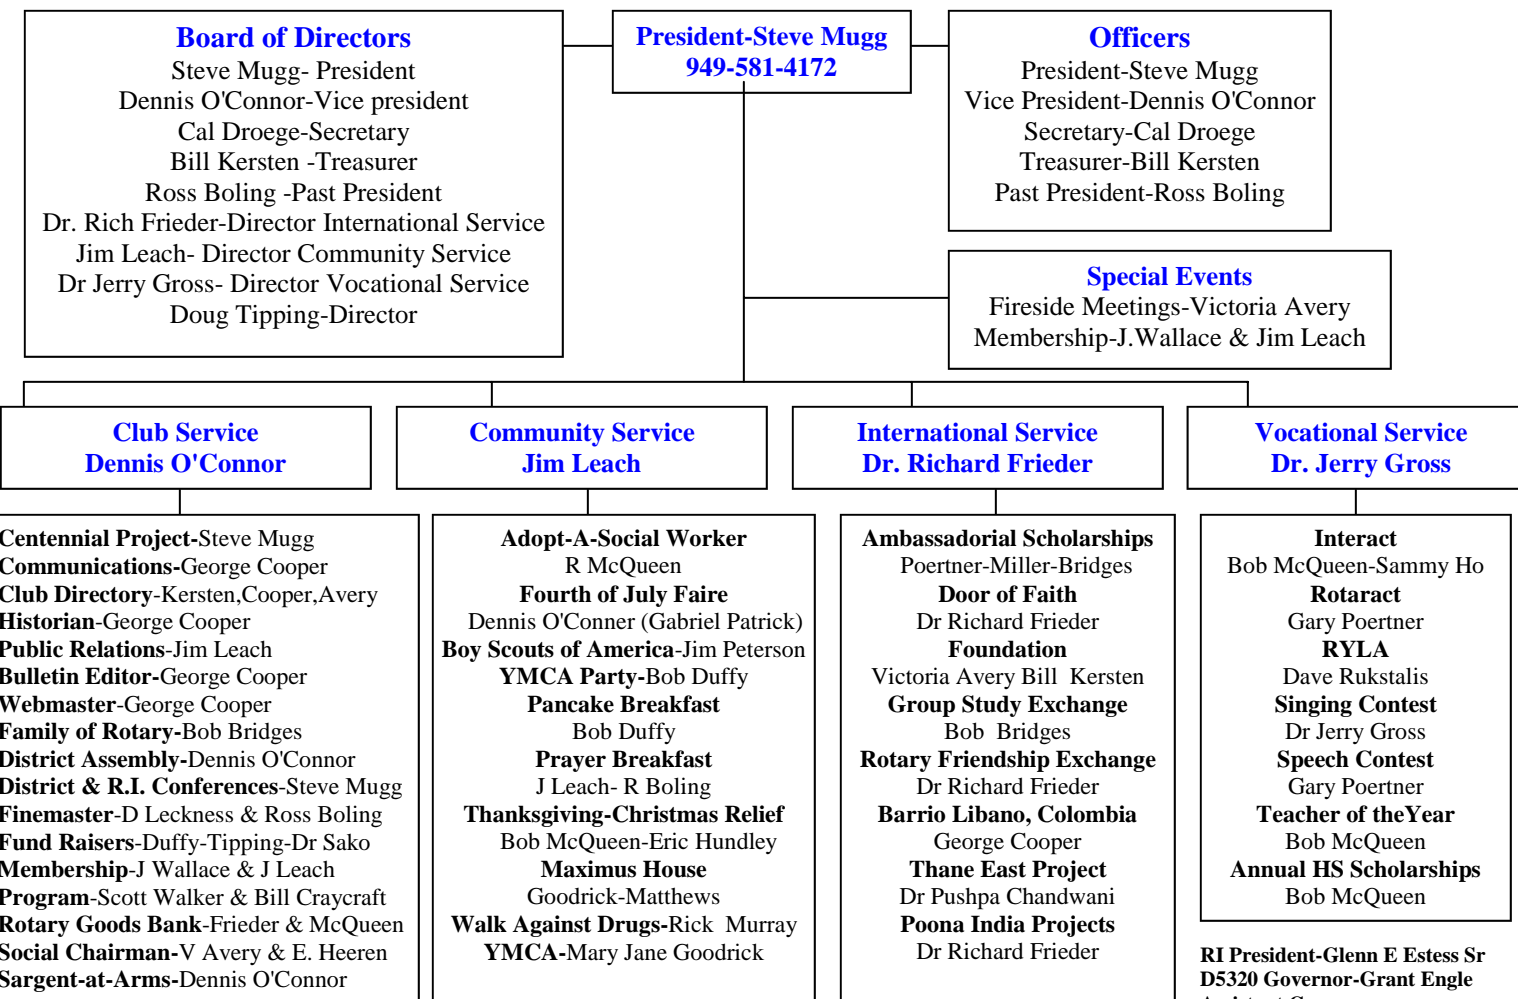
Board of Directors
Steve Mugg- President
Dennis O'Connor-Vice president
Cal Droege-Secretary
Bill Kersten -Treasurer
Ross Boling -Past President
Dr. Rich Frieder-Director International Service
Jim Leach- Director Community Service
Dr Jerry Gross- Director Vocational Service
Doug Tipping-Director

President-Steve Mugg
949-581-4172

Officers
President-Steve Mugg
Vice President-Dennis O'Connor
Secretary-Cal Droege
Treasurer-Bill Kersten
Past President-Ross Boling

Special Events
Fireside Meetings-Victoria Avery
Membership-J.Wallace & Jim Leach

Club Service
Dennis O'Connor

Centennial Project-Steve Mugg
Communications-George Cooper
Club Directory-Kersten,Cooper,Avery
Historian-George Cooper
Public Relations-Jim Leach
Bulletin Editor-George Cooper
Webmaster-George Cooper
Family of Rotary-Bob Bridges
District Assembly-Dennis O'Connor
District & R.I. Conferences-Steve Mugg
Finemaster-D Leckness & Ross Boling
Fund Raisers-Duffy-Tipping-Dr Sako
Membership-J Wallace & J Leach
Program-Scott Walker & Bill Craycraft
Rotary Goods Bank-Frieder & McQueen
Social Chairman-V Avery & E. Heeren
Sargent-at-Arms-Dennis O'Connor

Community Service
Jim Leach

Adopt-A-Social Worker
R McQueen
Fourth of July Faire
Dennis O'Conner (Gabriel Patrick)
Boy Scouts of America-Jim Peterson
YMCA Party-Bob Duffy
Pancake Breakfast
Bob Duffy
Prayer Breakfast
J Leach- R Boling
Thanksgiving-Christmas Relief
Bob McQueen-Eric Hundley
Maximus House
Goodrick-Matthews
Walk Against Drugs-Rick Murray
YMCA-Mary Jane Goodrick

International Service
Dr. Richard Frieder

Ambassadorial Scholarships
Poertner-Miller-Bridges
Door of Faith
Dr Richard Frieder
Foundation
Victoria Avery Bill Kersten
Group Study Exchange
Bob Bridges
Rotary Friendship Exchange
Dr Richard Frieder
Barrio Libano, Colombia
George Cooper
Thane East Project
Dr Pushpa Chandwani
Poona India Projects
Dr Richard Frieder

Vocational Service
Dr. Jerry Gross

Interact
Bob McQueen-Sammy Ho
Rotaract
Gary Poertner
RYLA
Dave Rukstalis
Singing Contest
Dr Jerry Gross
Speech Contest
Gary Poertner
Teacher of theYear
Bob McQueen
Annual HS Scholarships
Bob McQueen

RI President-Glenn E Estess Sr
D5320 Governor-Grant Engle
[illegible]